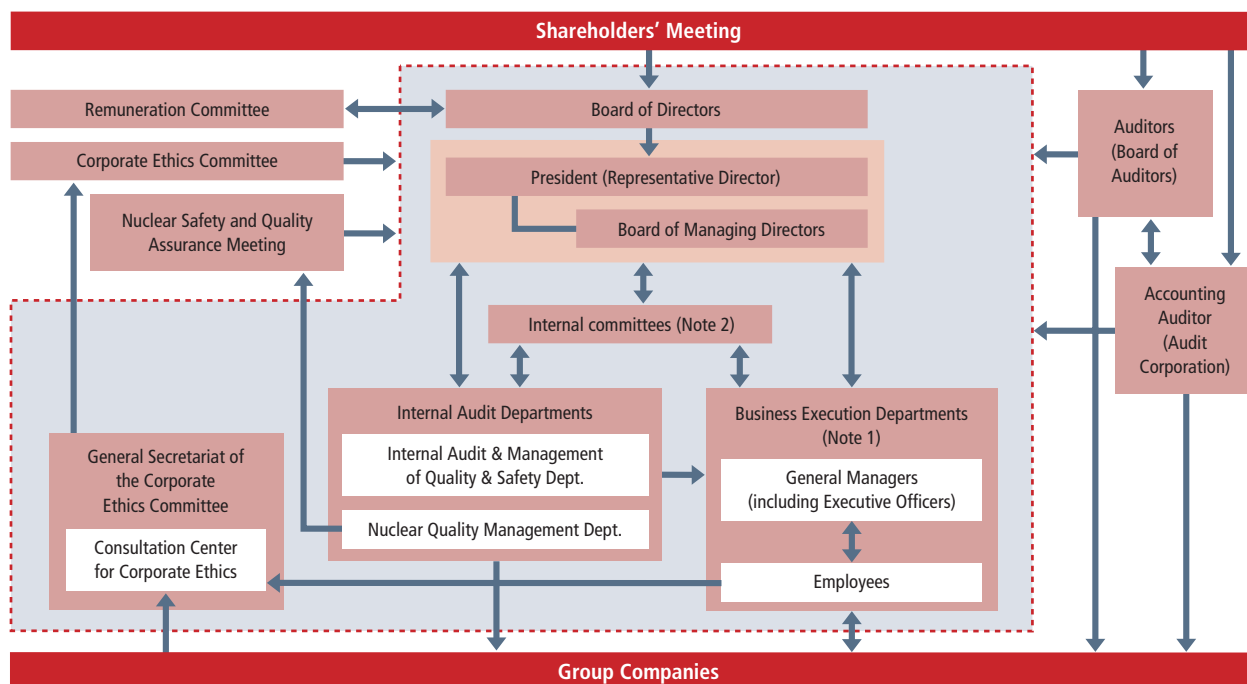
Shareholders' Meeting

Remuneration Committee

Board of Directors

Corporate Ethics Committee

President (Representative Director)

Board of Managing Directors

Nuclear Safety and Quality Assurance Meeting

Auditors (Board of Auditors)

Accounting Auditor (Audit Corporation)

Internal committees (Note 2)

Internal Audit Departments

Internal Audit & Management of Quality & Safety Dept.

Nuclear Quality Management Dept.

Business Execution Departments (Note 1)

General Managers (including Executive Officers)

Employees

General Secretariat of the Corporate Ethics Committee

Consultation Center for Corporate Ethics

Group Companies